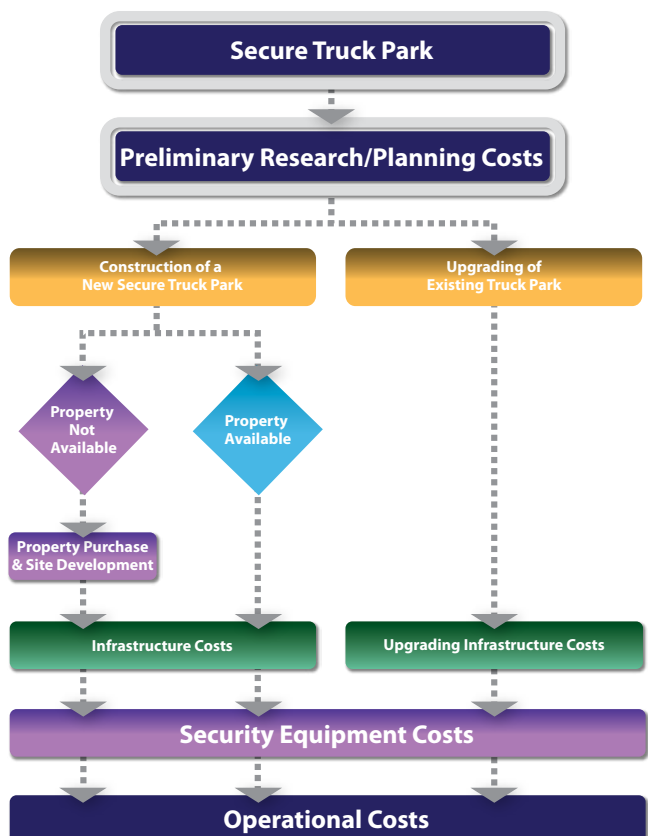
Secure Truck Park

Preliminary Research/Planning Costs

Construction of a New Secure Truck Park

Upgrading of Existing Truck Park

Property Not Available

Property Available

Property Purchase & Site Development

Infrastructure Costs

Upgrading Infrastructure Costs

Security Equipment Costs

Operational Costs